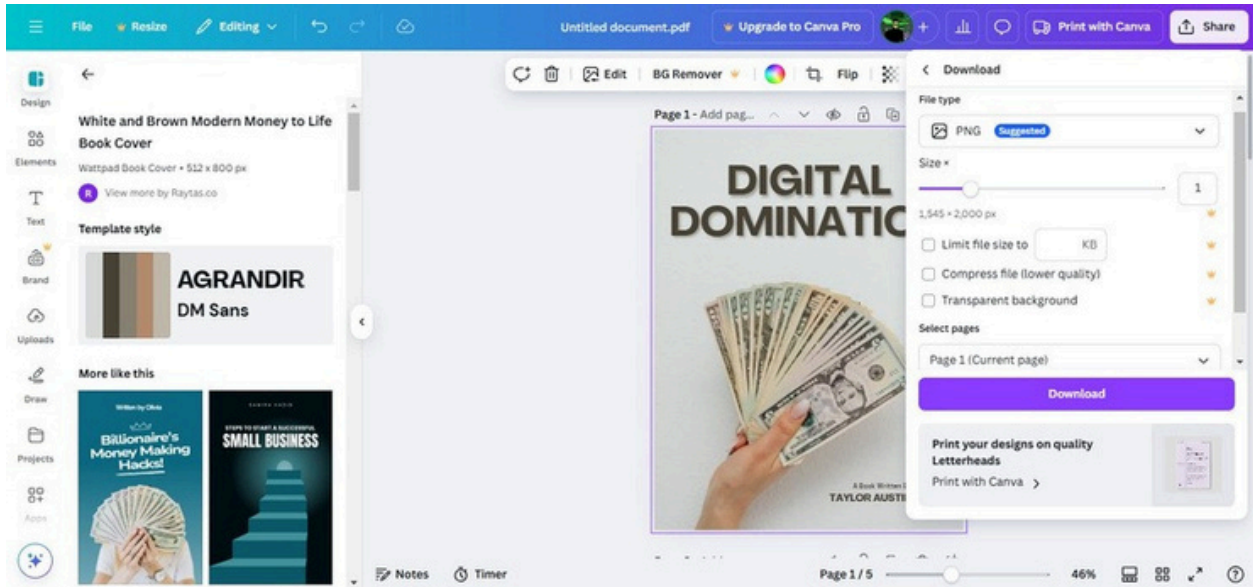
File Resize Editing Untitled document.pdf Upgrade to Canva Pro Print with Canva Share

Design
Elements
Text
Brand
Uploads
Draw
Projects
Apps

White and Brown Modern Money to Life Book Cover
Wattpad Book Cover • 512 x 800 px
View more by Raytas.co

Template style
AGRANDIR
DM Sans

More like this
Written by Olivia
Billionaire's Money Making Hacks!
STEPS TO START A SUCCESSFUL
SMALL BUSINESS

Edit BG Remover Flip

Page 1 - Add pag...

DIGITAL DOMINATIC

A Book Written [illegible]
TAYLOR AUSTI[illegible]

Download
File type
PNG Suggested
Size ×
1
1,545 × 2,000 px
Limit file size to KB
Compress file (lower quality)
Transparent background
Select pages
Page 1 (Current page)
Download
Print your designs on quality Letterheads
Print with Canva

Notes Timer Page 1 / 5 46%